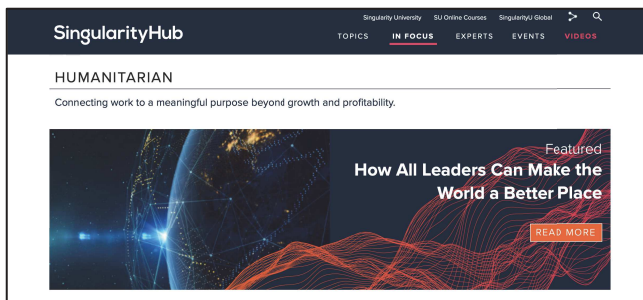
SingularityHub

Singularity University SU Online Courses SingularityU Global

TOPICS IN FOCUS EXPERTS EVENTS VIDEOS

HUMANITARIAN

Connecting work to a meaningful purpose beyond growth and profitability.

Featured

How All Leaders Can Make the World a Better Place

READ MORE